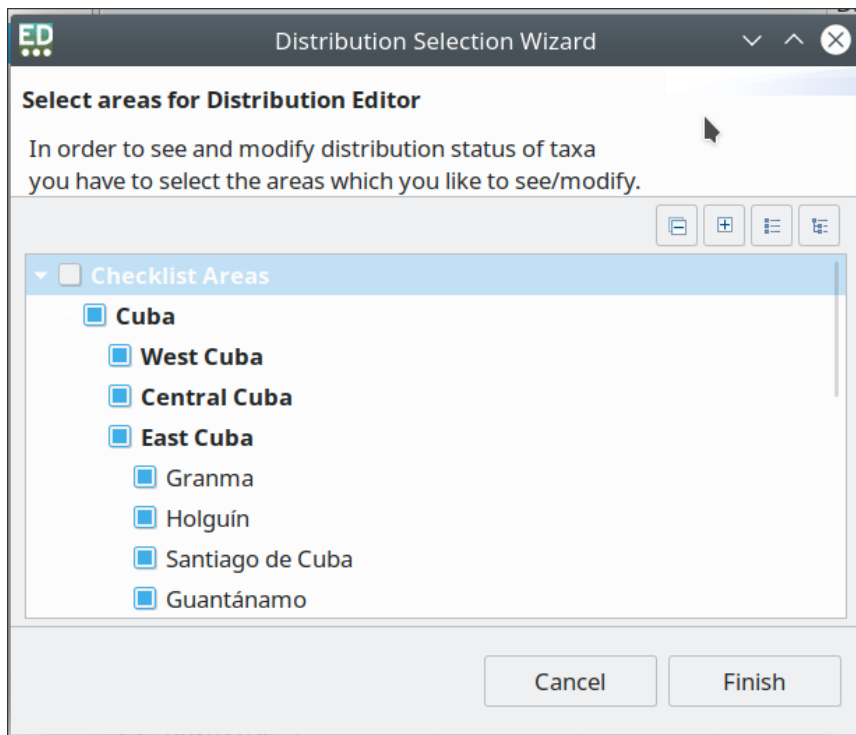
ED

Distribution Selection Wizard

Select areas for Distribution Editor

In order to see and modify distribution status of taxa you have to select the areas which you like to see/modify.

Checklist Areas

Cuba

West Cuba

Central Cuba

East Cuba

Granma

Holguín

Santiago de Cuba

Guantánamo

Cancel

Finish